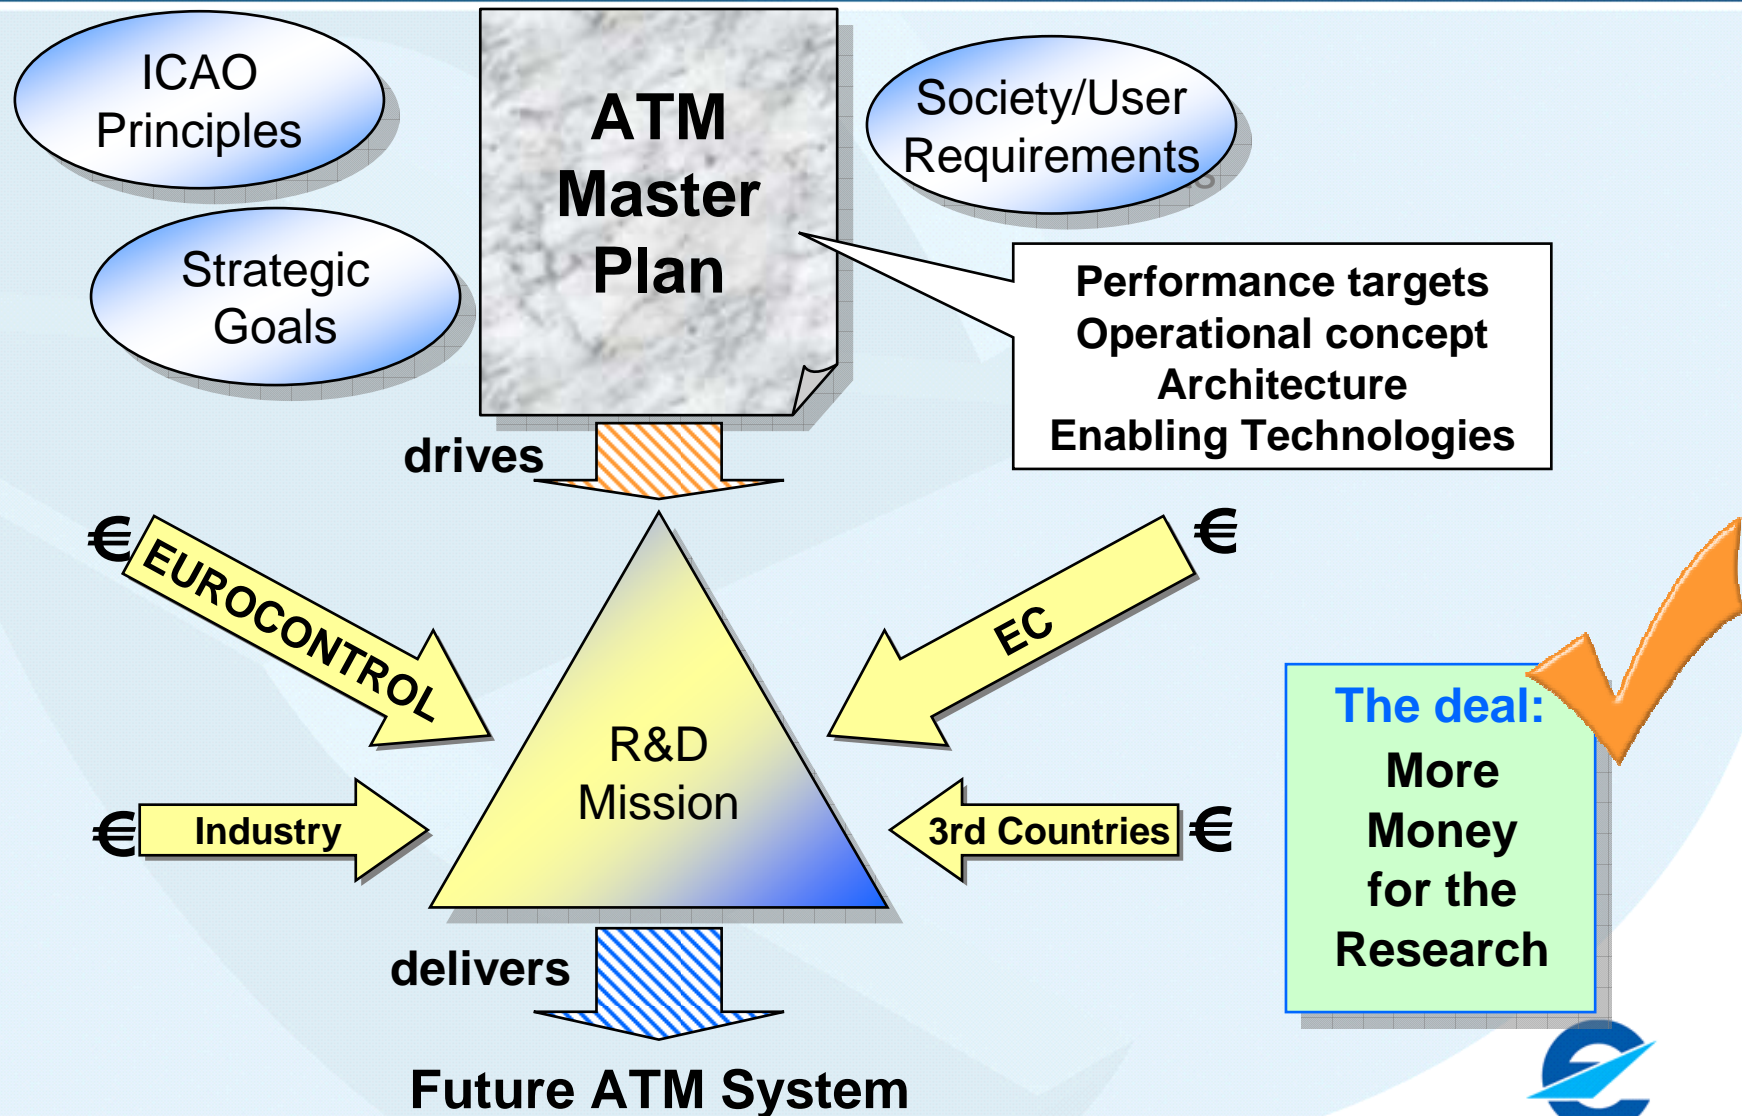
ICAO Principles

Strategic Goals

ATM Master Plan

Society/User Requirements

Performance targets
Operational concept
Architecture
Enabling Technologies

drives

€ EUROCONTROL

EC €

R&D Mission

€ Industry

3rd Countries €

The deal:
More Money for the Research

delivers

Future ATM System